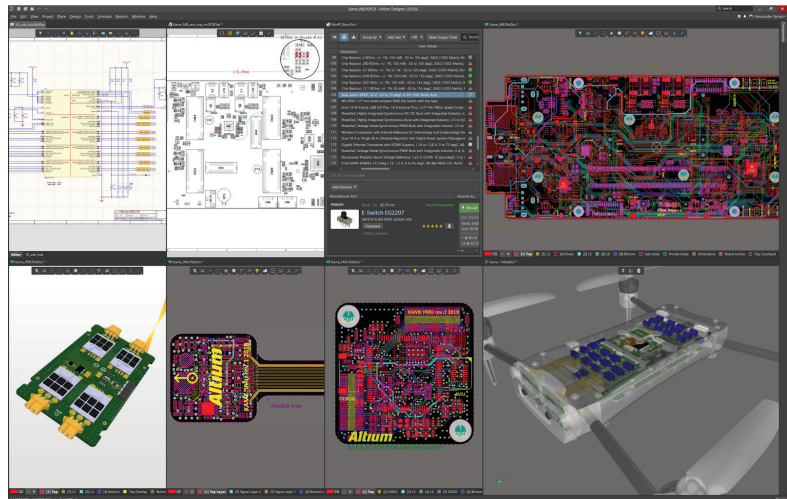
Kame_MICH.PrjPCB - Altium Designer (20.0.9)

File Edit View Project Place Design Tools Simulate Reports Window Help

Search

Alexander Tatarov

Kame_MCH.PcbDoc *

Kame_FMU.PcbDoc *

Kame_FMU.PcbDoc *

Kame_MVPrimary.SchDoc *

Item Details

Description

Chip Resistor, 2.49 kOhm, +/- 1%, 100 mW, -55 to 155 degC, 0402 (1005 Metric), RoHS, Tape and Reel

Chip Resistor, 4.7 kOhm, +/- 1%, 100 mW, -55 to 155 degC, 0402 (1005 Metric), RoHS, Tape and Reel

E-Switch EG2207

Datasheet

Manufacturer

Flexible area

Kame_MID.PcbDoc *

Altium

KAME FMU rev.3 2019

Altium

Kame_1.PcbDoc *

Top Layer

Bottom Layer

Top Overlay

Bottom Overlay

Mechanical 1

Top

Bottom